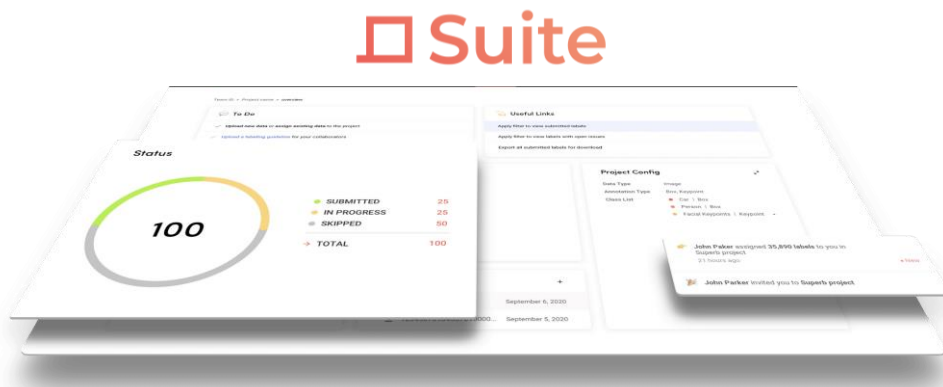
Suite

To Do

Upload new data or assign existing data to the project

Upload a labeling guideline for your collaborators

Useful Links

Apply filter to view submitted labels

Apply filter to view labels with open issues

Export all submitted labels for download

Status

100

SUBMITTED 25

IN PROGRESS 25

SKIPPED 50

TOTAL 100

Project Config

Data Type Image

Annotation Type Box, Keypoint

Class List Car | Box

Person | Box

Facial Keypoints | Keypoint

John Parker assigned 35,890 labels to you in Superb project.

21 hours ago

John Parker invited you to Superb project.

September 6, 2020

September 5, 2020